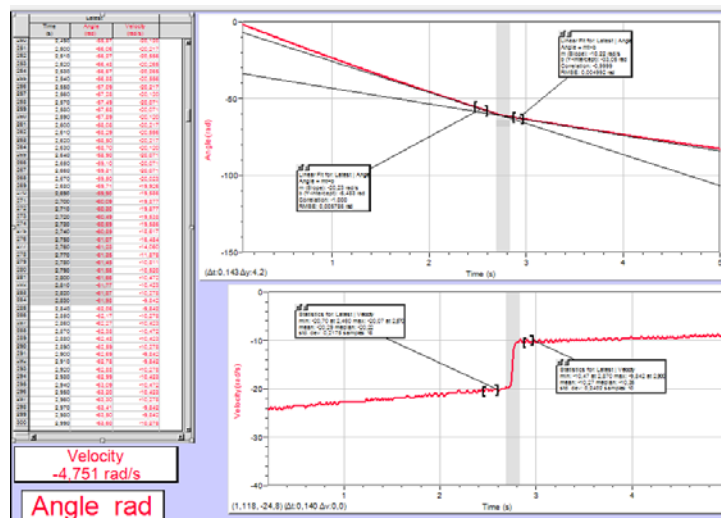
| | Time (s) | Angle (rad) | Velocity (rad/s) |
|---|---|---|---|
| 261 | 2.600 | -56.08 | -20.217 |
| 262 | 2.610 | -56.28 | -20.068 |
| 263 | 2.620 | -56.48 | -20.266 |
| 264 | 2.630 | -56.67 | -20.068 |
| 265 | 2.640 | -56.87 | -20.068 |
| 266 | 2.650 | -57.08 | -20.217 |
| 267 | 2.660 | -57.28 | -20.120 |
| 268 | 2.670 | -57.48 | -20.071 |
| 269 | 2.680 | -57.68 | -20.071 |
| 270 | 2.690 | -57.88 | -20.120 |
| 271 | 2.700 | -58.08 | -20.071 |
| 272 | 2.710 | -58.28 | -20.069 |
| 273 | 2.720 | -58.48 | -20.071 |
| 274 | 2.730 | -58.68 | -20.071 |
| 275 | 2.740 | -58.88 | -20.071 |
| 276 | 2.750 | -59.07 | -20.071 |
| 277 | 2.760 | -59.28 | -20.022 |
| 278 | 2.770 | -59.47 | -19.926 |
| 279 | 2.780 | -59.67 | -19.666 |
| 280 | 2.790 | -59.86 | -19.666 |
| 281 | 2.700 | -60.06 | -18.671 |
| 282 | 2.710 | -60.24 | -16.830 |
| 283 | 2.720 | -60.40 | -15.596 |
| 284 | 2.730 | -60.56 | -15.596 |
| 285 | 2.740 | -60.66 | -15.596 |
| 286 | 2.750 | -61.07 | -16.464 |
| 287 | 2.760 | -61.22 | -14.040 |
| 288 | 2.770 | -61.36 | -11.876 |
| 289 | 2.780 | -61.48 | -10.870 |
| 290 | 2.790 | -61.58 | -10.620 |
| 291 | 2.800 | -61.68 | -10.472 |
| 292 | 2.810 | -61.77 | -10.472 |
| 293 | 2.820 | -61.87 | -10.276 |
| 294 | 2.830 | -61.98 | -9.842 |
| 295 | 2.840 | -62.08 | -9.842 |
| 296 | 2.850 | -62.17 | -10.276 |
| 297 | 2.860 | -62.27 | -10.423 |
| 298 | 2.870 | -62.38 | -10.472 |
| 299 | 2.880 | -62.48 | -10.423 |
| 300 | 2.890 | -62.58 | -10.276 |
| 301 | 2.900 | -62.68 | -9.842 |
| 302 | 2.910 | -62.78 | -9.842 |
| 303 | 2.920 | -62.88 | -10.276 |
| 304 | 2.930 | -62.98 | -10.423 |
| 305 | 2.940 | -63.08 | -10.472 |
| 306 | 2.950 | -63.18 | -10.423 |
| 307 | 2.960 | -63.28 | -10.276 |
| 308 | 2.970 | -63.41 | -9.842 |
| 309 | 2.980 | -63.50 | -9.842 |
| 310 | 2.990 | -63.60 | -10.276 |

Latest

Velocity
-4,751 rad/s

Angle rad

Linear Fit for Latest | Angle
Angle = mt+b
m (Slope): -10.22 rad/s
b (Y-Intercept): -33.05 rad
Correlation: -0.9999
RMSE: 0.004992 rad

Linear Fit for Latest | Angle
Angle = mt+b
m (Slope): -20.23 rad/s
b (Y-Intercept): -5.483 rad
Correlation: -1.000
RMSE: 0.008788 rad

Angle (rad)
0
-50
-100
-150
1 2 3 4 5
Time (s)
(Δt:0,143 Δy:4,2)

Statistics for Latest | Velocity
min: -20.70 at 2.480 max: -20.07 at 2.670
mean: -20.29 median: -20.22
std. dev: 0.2176 samples: 18

Statistics for Latest | Velocity
min: -10.47 at 2.870 max: -9.842 at 2.900
mean: -10.27 median: -10.28
std. dev: 0.2400 samples: 16

Velocity (rad/s)
-10
-20
-30
-40
1 2 3 4
Time (s)
(1,118, -24,8) (Δt:0,140 Δy:0,0)